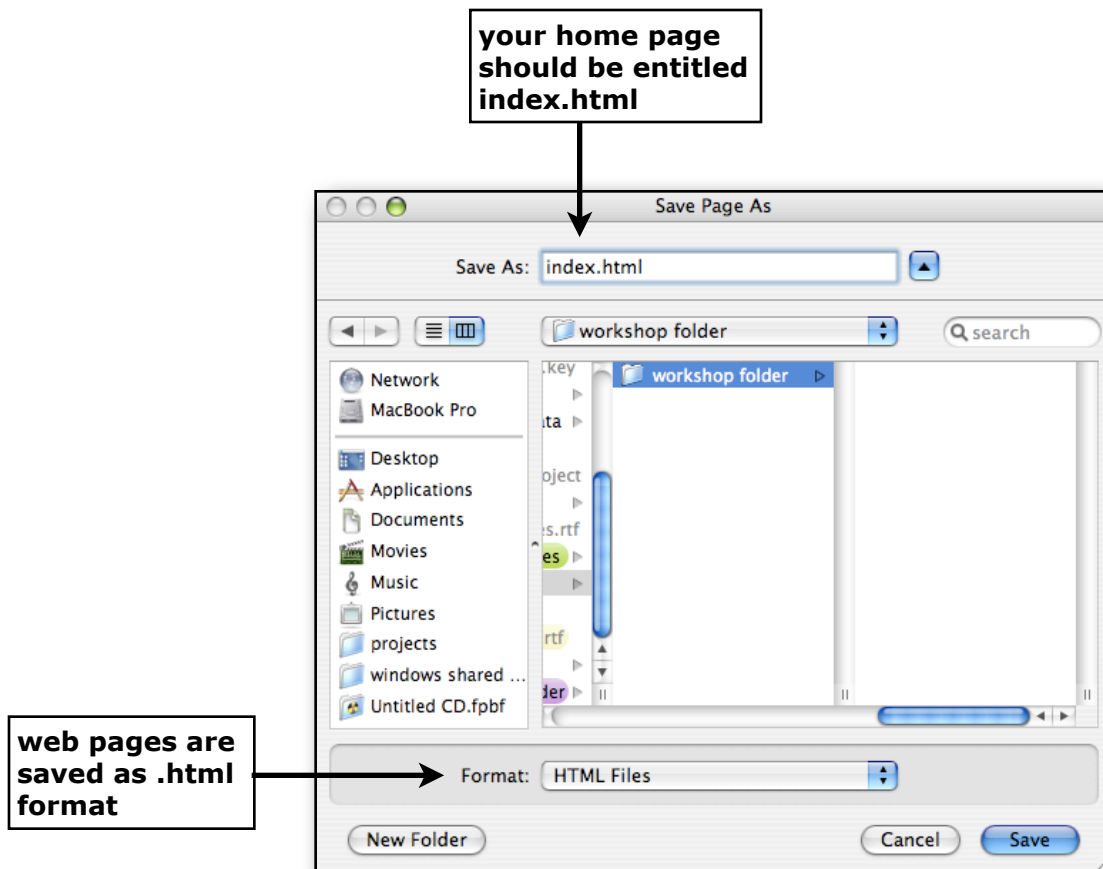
your home page should be entitled index.html

Save Page As

Save As: index.html

workshop folder

search

Network
MacBook Pro
Desktop
Applications
Documents
Movies
Music
Pictures
projects
windows shared ...
Untitled CD.fpbf

.key
ita
oject
s.rtf
es
rtf
der

workshop folder

web pages are saved as .html format

Format: HTML Files

New Folder

Cancel

Save